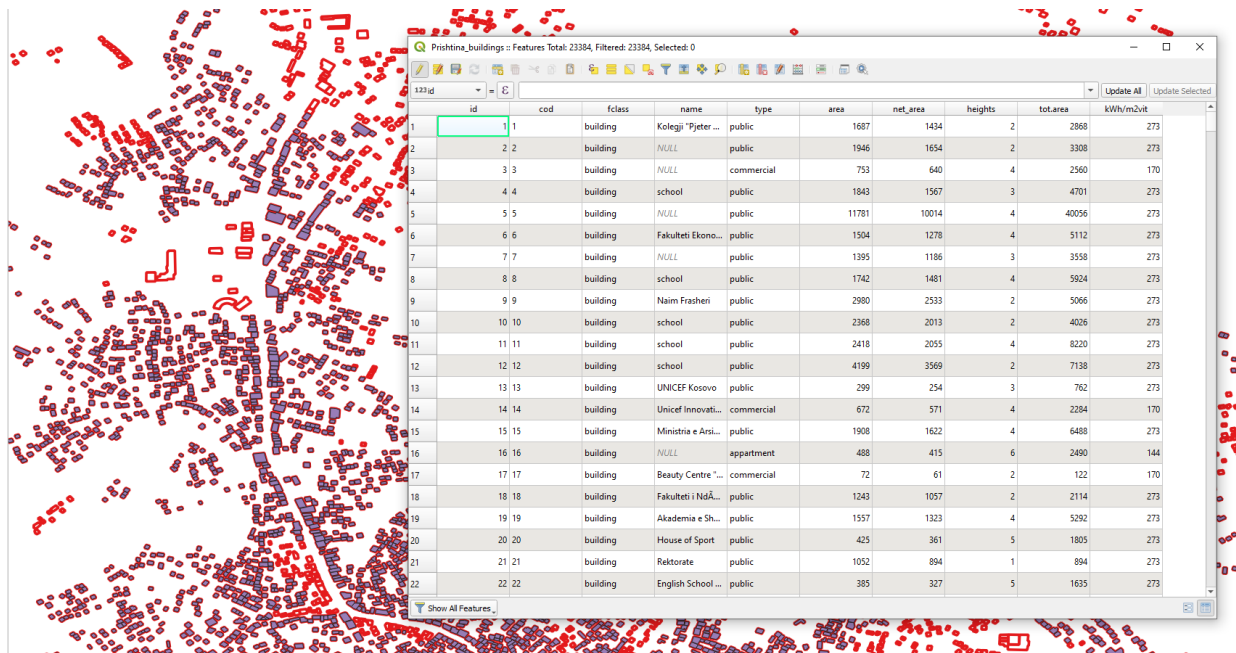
Prishtina_buildings :: Features Total: 23384, Filtered: 23384, Selected: 0

123 id = ε Update All Update Selected

| | id | cod | fclass | name | type | area | net_area | heights | tot.area | kWh/m2vit |
|---|---|---|---|---|---|---|---|---|---|---|
| 1 | 1 | 1 | building | Kolegji "Pjeter ... | public | 1687 | 1434 | 2 | 2868 | 273 |
| 2 | 2 | 2 | building | NULL | public | 1946 | 1654 | 2 | 3308 | 273 |
| 3 | 3 | 3 | building | NULL | commercial | 753 | 640 | 4 | 2560 | 170 |
| 4 | 4 | 4 | building | school | public | 1843 | 1567 | 3 | 4701 | 273 |
| 5 | 5 | 5 | building | NULL | public | 11781 | 10014 | 4 | 40056 | 273 |
| 6 | 6 | 6 | building | Fakulteti Ekono... | public | 1504 | 1278 | 4 | 5112 | 273 |
| 7 | 7 | 7 | building | NULL | public | 1395 | 1186 | 3 | 3558 | 273 |
| 8 | 8 | 8 | building | school | public | 1742 | 1481 | 4 | 5924 | 273 |
| 9 | 9 | 9 | building | Naim Frasheri | public | 2980 | 2533 | 2 | 5066 | 273 |
| 10 | 10 | 10 | building | school | public | 2368 | 2013 | 2 | 4026 | 273 |
| 11 | 11 | 11 | building | school | public | 2418 | 2055 | 4 | 8220 | 273 |
| 12 | 12 | 12 | building | school | public | 4199 | 3569 | 2 | 7138 | 273 |
| 13 | 13 | 13 | building | UNICEF Kosovo | public | 299 | 254 | 3 | 762 | 273 |
| 14 | 14 | 14 | building | Unicef Innovati... | commercial | 672 | 571 | 4 | 2284 | 170 |
| 15 | 15 | 15 | building | Ministria e Arsi... | public | 1908 | 1622 | 4 | 6488 | 273 |
| 16 | 16 | 16 | building | NULL | appartment | 488 | 415 | 6 | 2490 | 144 |
| 17 | 17 | 17 | building | Beauty Centre "... | commercial | 72 | 61 | 2 | 122 | 170 |
| 18 | 18 | 18 | building | Fakulteti i NdÃ... | public | 1243 | 1057 | 2 | 2114 | 273 |
| 19 | 19 | 19 | building | Akademia e Sh... | public | 1557 | 1323 | 4 | 5292 | 273 |
| 20 | 20 | 20 | building | House of Sport | public | 425 | 361 | 5 | 1805 | 273 |
| 21 | 21 | 21 | building | Rektorate | public | 1052 | 894 | 1 | 894 | 273 |
| 22 | 22 | 22 | building | English School ... | public | 385 | 327 | 5 | 1635 | 273 |

Show All Features